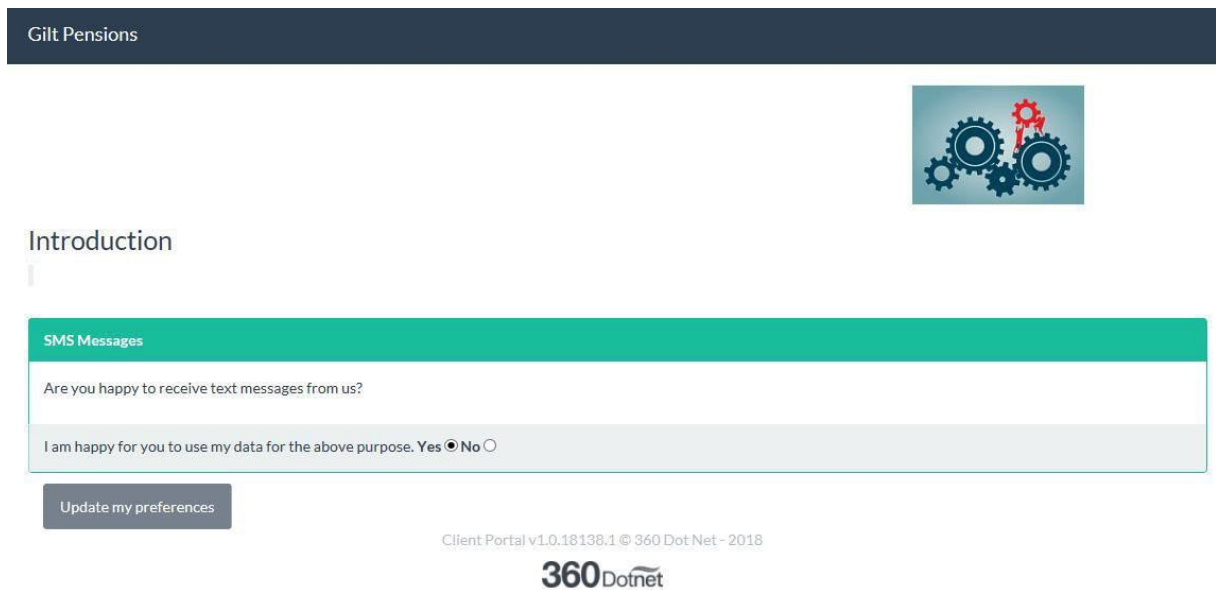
Gilt Pensions

Introduction

SMS Messages

Are you happy to receive text messages from us?

I am happy for you to use my data for the above purpose. **Yes** ◉ **No** ○

Update my preferences

Client Portal v1.0.18138.1 © 360 Dot Net - 2018

360 Dotnet